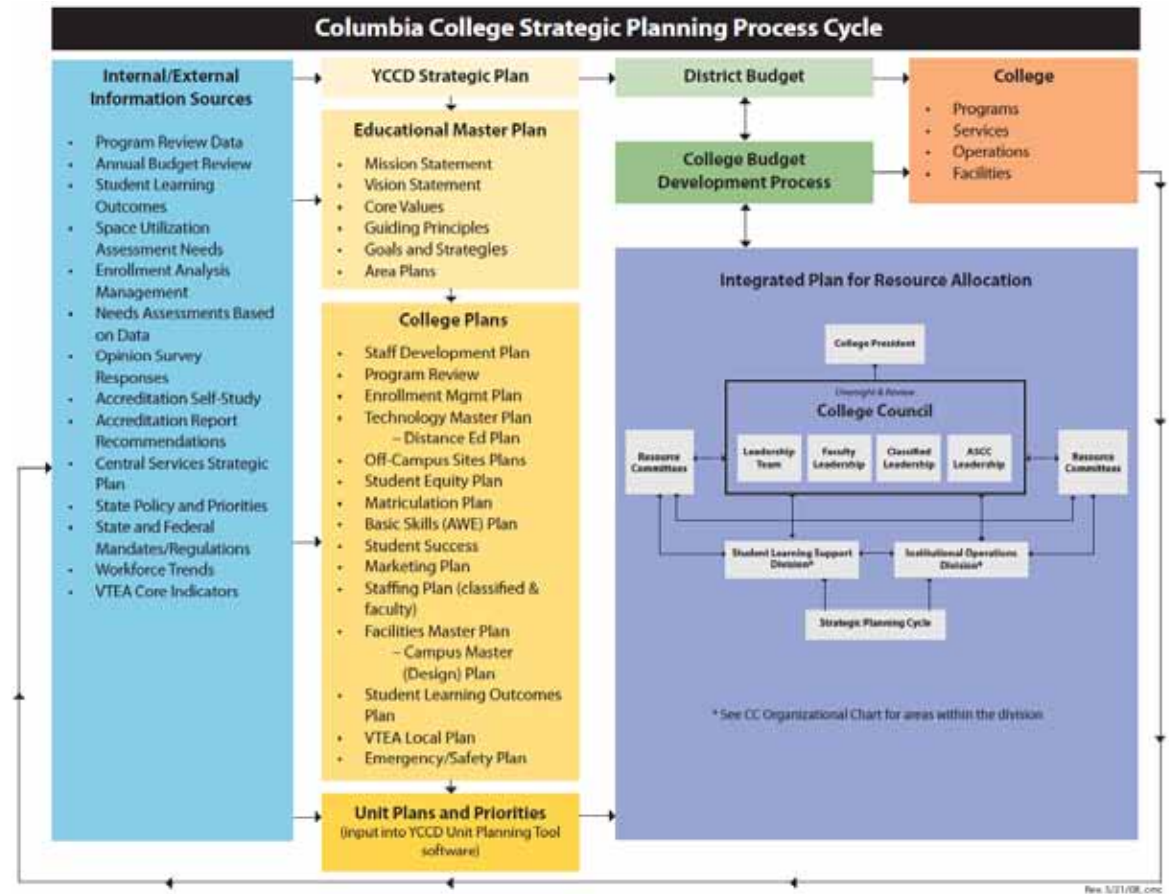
Columbia College Strategic Planning Process Cycle

Internal/External Information Sources

- Program Review Data
- Annual Budget Review
- Student Learning Outcomes
- Space Utilization Assessment Needs
- Enrollment Analysis Management
- Needs Assessments Based on Data
- Opinion Survey Responses
- Accreditation Self-Study
- Accreditation Report Recommendations
- Central Services Strategic Plan
- State Policy and Priorities
- State and Federal Mandates/Regulations
- Workforce Trends
- VTEA Core Indicators

YCCD Strategic Plan

Educational Master Plan

- Mission Statement
- Vision Statement
- Core Values
- Guiding Principles
- Goals and Strategies
- Area Plans

College Plans

- Staff Development Plan
- Program Review
- Enrollment Mgmt Plan
- Technology Master Plan – Distance Ed Plan
- Off-Campus Sites Plans
- Student Equity Plan
- Matriculation Plan
- Basic Skills (AWE) Plan
- Student Success
- Marketing Plan
- Staffing Plan (classified & faculty)
- Facilities Master Plan – Campus Master (Design) Plan
- Student Learning Outcomes Plan
- VTEA Local Plan
- Emergency/Safety Plan

Unit Plans and Priorities (input into YCCD Unit Planning Tool software)

District Budget

College Budget Development Process

College

- Programs
- Services
- Operations
- Facilities

Integrated Plan for Resource Allocation

College President

Oversight & Review

College Council

Leadership Team

Faculty Leadership

Classified Leadership

ASCC Leadership

Resource Committees

Resource Committees

Student Learning Support Division*

Institutional Operations Division*

Strategic Planning Cycle

* See CC Organizational Chart for areas within the division

Rev. 5/21/08, cmc